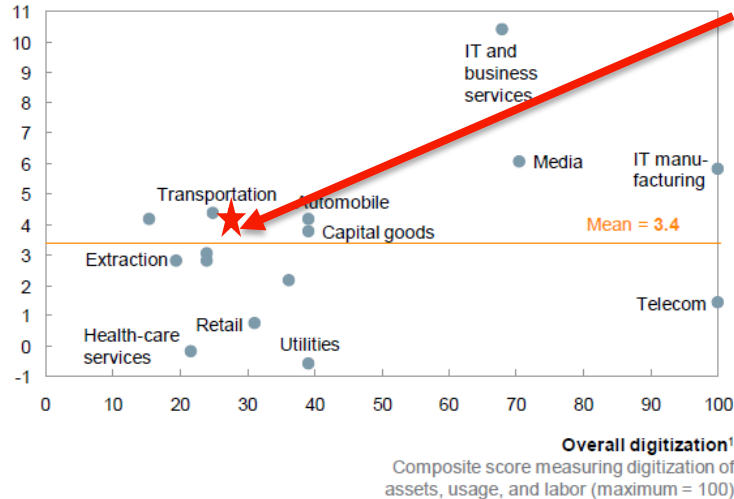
11
10
9
8
7
6
5
4
3
2
1
0
-1

IT and business services
Media
IT manufacturing
Transportation
Automobile
Capital goods
Mean = 3.4
Extraction
Retail
Health-care services
Utilities
Telecom

0 10 20 30 40 50 60 70 80 90 100

**Overall digitization**$^1$
Composite score measuring digitization of assets, usage, and labor (maximum = 100)